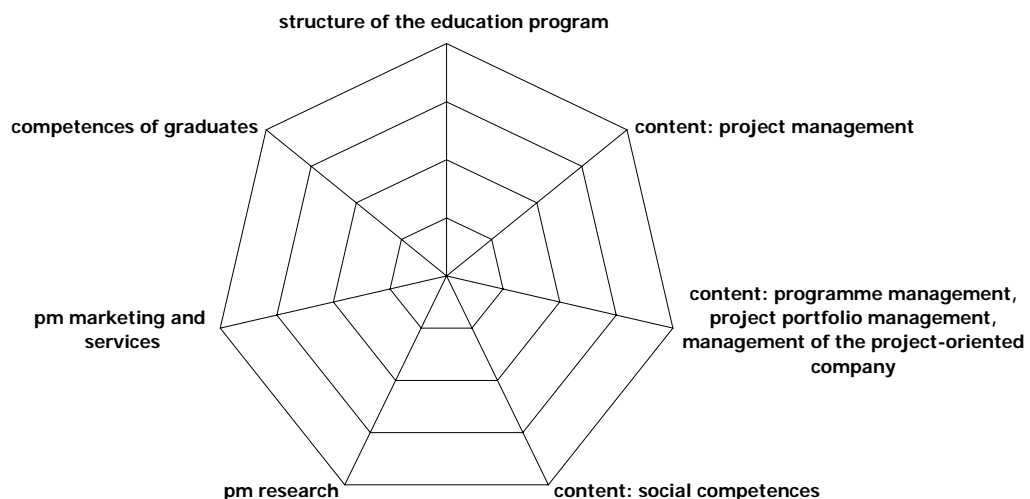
structure of the education program

content: project management

content: programme management, project portfolio management, management of the project-oriented company

content: social competences

pm research

pm marketing and services

competences of graduates